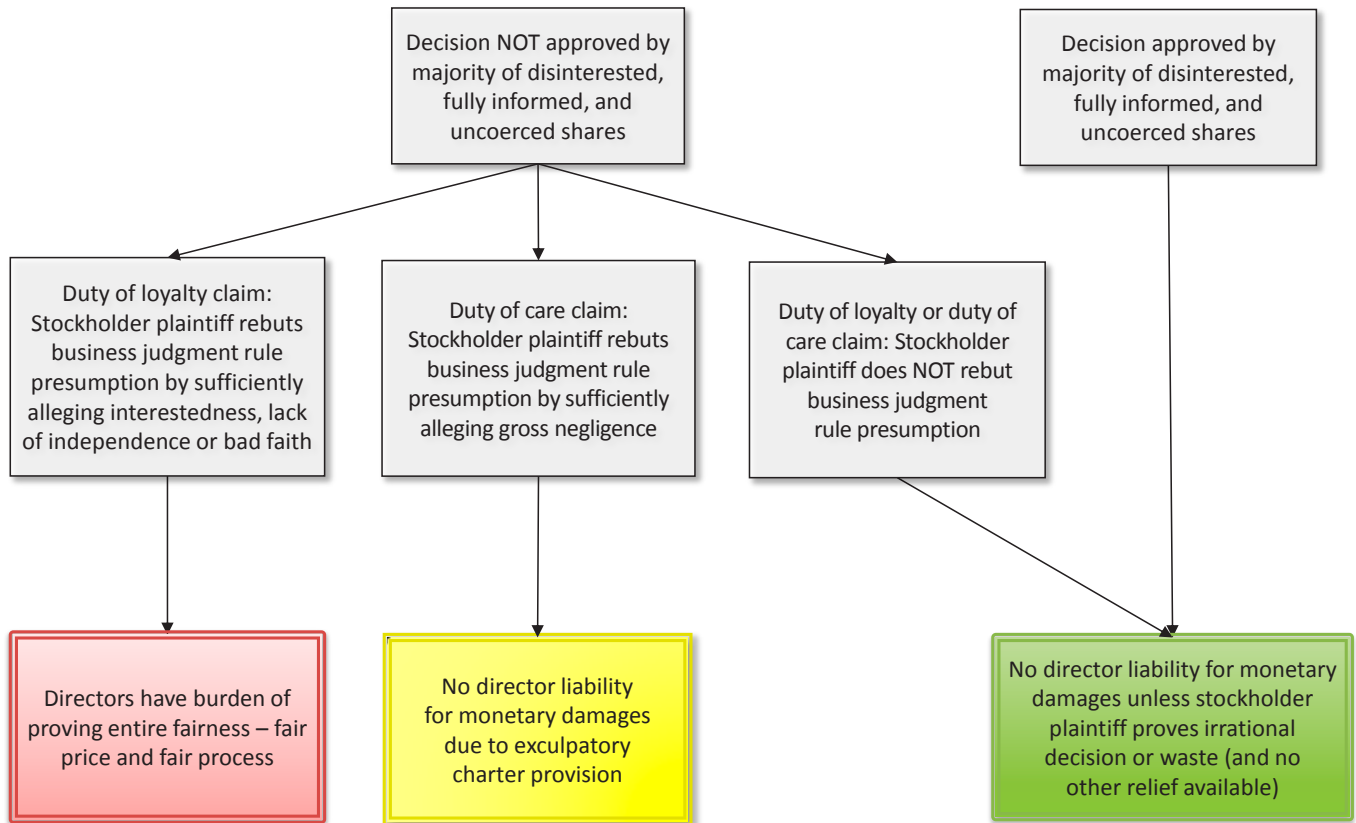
Decision NOT approved by majority of disinterested, fully informed, and uncoerced shares

Decision approved by majority of disinterested, fully informed, and uncoerced shares

Duty of loyalty claim: Stockholder plaintiff rebuts business judgment rule presumption by sufficiently alleging interestedness, lack of independence or bad faith

Duty of care claim: Stockholder plaintiff rebuts business judgment rule presumption by sufficiently alleging gross negligence

Duty of loyalty or duty of care claim: Stockholder plaintiff does NOT rebut business judgment rule presumption

Directors have burden of proving entire fairness – fair price and fair process

No director liability for monetary damages due to exculpatory charter provision

No director liability for monetary damages unless stockholder plaintiff proves irrational decision or waste (and no other relief available)